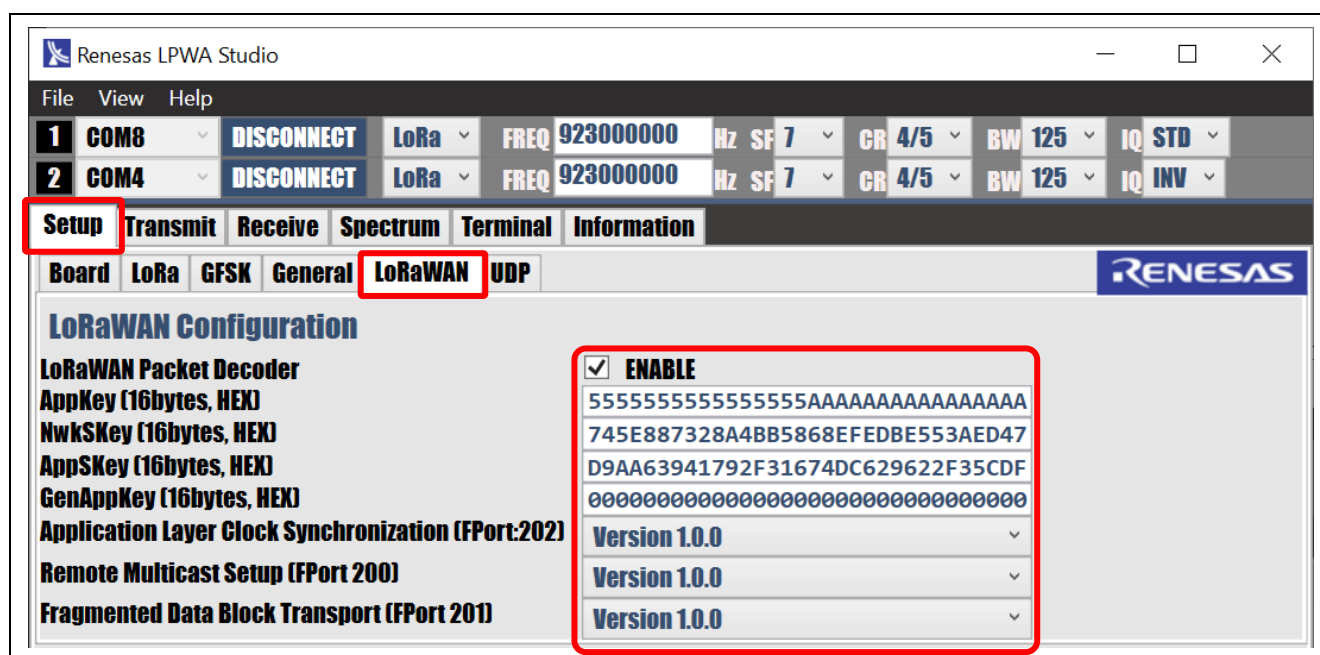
Renesas LPWA Studio

File View Help

1 COM8 DISCONNECT LoRa FREQ 923000000 Hz SF 7 CR 4/5 BW 125 IQ STD

2 COM4 DISCONNECT LoRa FREQ 923000000 Hz SF 7 CR 4/5 BW 125 IQ INV

Setup Transmit Receive Spectrum Terminal Information

Board LoRa GFSK General LoRaWAN UDP

RENESAS

LoRaWAN Configuration

LoRaWAN Packet Decoder ENABLE

AppKey (16bytes, HEX) 5555555555555555AAAAAAAAAAAAAAAA

NwkSKey (16bytes, HEX) 745E887328A4BB5868EFEDBE553AED47

AppSKey (16bytes, HEX) D9AA63941792F31674DC629622F35CDF

GenAppKey (16bytes, HEX) 00000000000000000000000000000000

Application Layer Clock Synchronization (FPort:202) Version 1.0.0

Remote Multicast Setup (FPort 200) Version 1.0.0

Fragmented Data Block Transport (FPort 201) Version 1.0.0